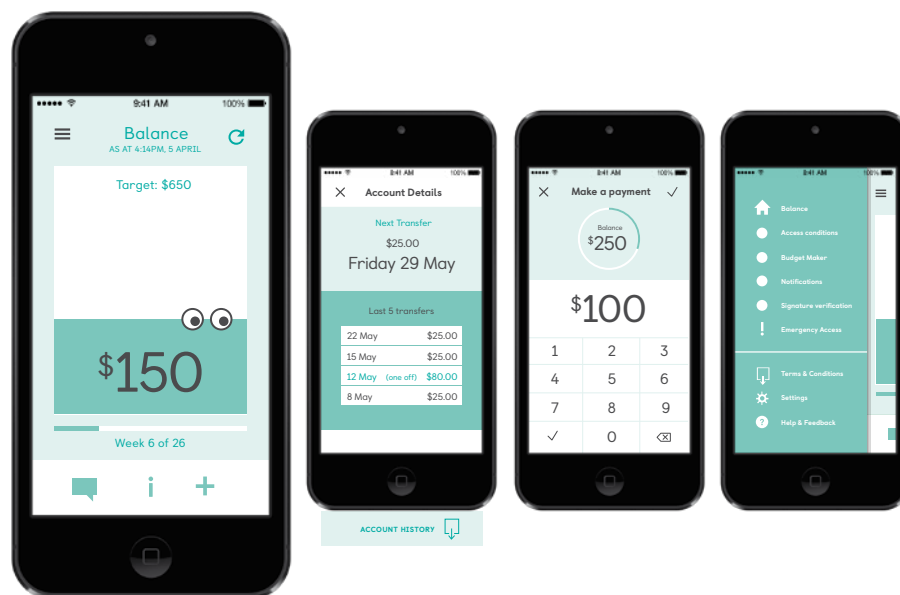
9:41 AM 100%
Balance
AS AT 4:14PM, 5 APRIL
Target: $650
$150
Week 6 of 26
i +

9:41 AM 100%
Account Details
Next Transfer
$25.00
Friday 29 May
Last 5 transfers

| 22 May | $25.00 |
|---|---|
| 15 May | $25.00 |
| 12 May (one off) | $80.00 |
| 8 May | $25.00 |

ACCOUNT HISTORY

9:41 AM 100%
Make a payment
Balance
$250
$100
1 2 3
4 5 6
7 8 9
0

9:41 AM 100%
Balance
Access conditions
Budget Maker
Notifications
Signature verification
Emergency Access
Terms & Conditions
Settings
Help & Feedback